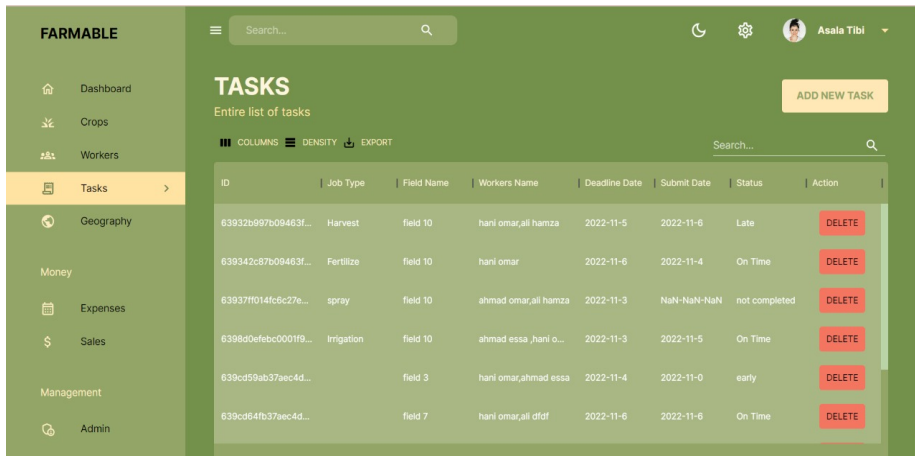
FARMABLE

Dashboard
Crops
Workers
Tasks
Geography

Money
Expenses
Sales

Management
Admin

Search...

Asala Tibi

TASKS
Entire list of tasks

ADD NEW TASK

COLUMNS DENSITY EXPORT

Search...

| ID | Job Type | Field Name | Workers Name | Deadline Date | Submit Date | Status | Action |
|---|---|---|---|---|---|---|---|
| 63932b997b09463f... | Harvest | field 10 | hani omar,ali hamza | 2022-11-5 | 2022-11-6 | Late | DELETE |
| 639342c87b09463f... | Fertilize | field 10 | hani omar | 2022-11-6 | 2022-11-4 | On Time | DELETE |
| 63937ff014fc6c27e... | spray | field 10 | ahmad omar,ali hamza | 2022-11-3 | NaN-NaN-NaN | not completed | DELETE |
| 6398d0efebc0001f9... | Irrigation | field 10 | ahmad essa ,hani o... | 2022-11-3 | 2022-11-5 | On Time | DELETE |
| 639cd59ab37aec4d... | | field 3 | hani omar,ahmad essa | 2022-11-4 | 2022-11-0 | early | DELETE |
| 639cd64fb37aec4d... | | field 7 | hani omar,ali dfdf | 2022-11-6 | 2022-11-6 | On Time | DELETE |